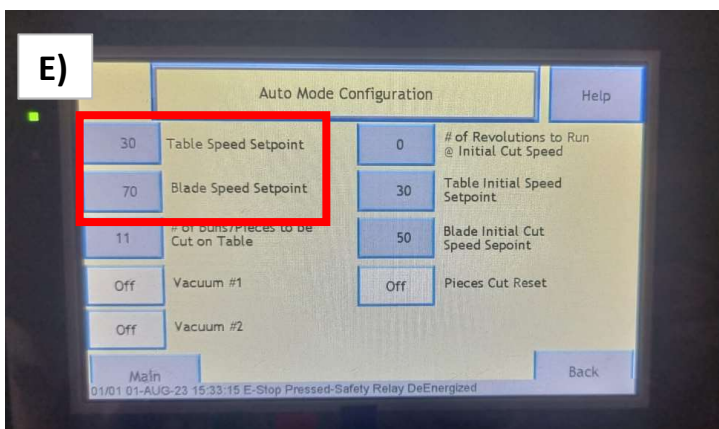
E)

Auto Mode Configuration

Help

30 Table Speed Setpoint

70 Blade Speed Setpoint

11 # of Buns/Pieces to be Cut on Table

Off Vacuum #1

Off Vacuum #2

0 # of Revolutions to Run @ Initial Cut Speed

30 Table Initial Speed Setpoint

50 Blade Initial Cut Speed Sepoint

Off Pieces Cut Reset

Main

Back

01/01 01-AUG-23 15:33:15 E-Stop Pressed-Safety Relay DeEnergized